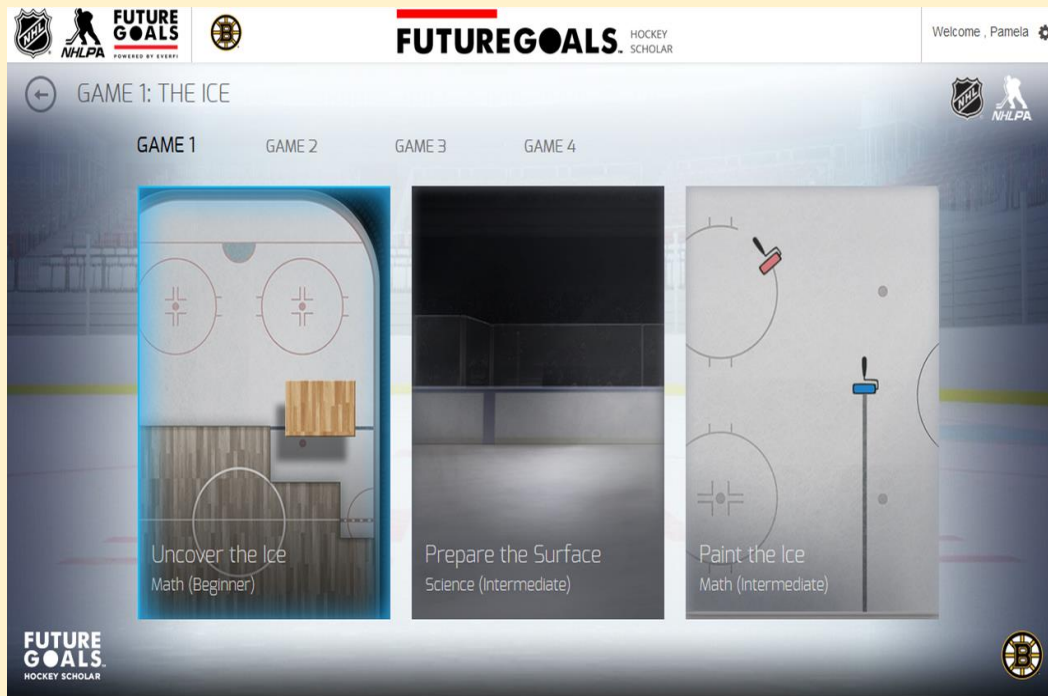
NHL NHLPA FUTURE GOALS POWERED BY EVERFI

FUTUREGOALS. HOCKEY SCHOLAR

Welcome , Pamela

GAME 1: THE ICE

NHL NHLPA

GAME 1 GAME 2 GAME 3 GAME 4

Uncover the Ice
Math (Beginner)

Prepare the Surface
Science (Intermediate)

Paint the Ice
Math (Intermediate)

FUTURE GOALS. HOCKEY SCHOLAR

B